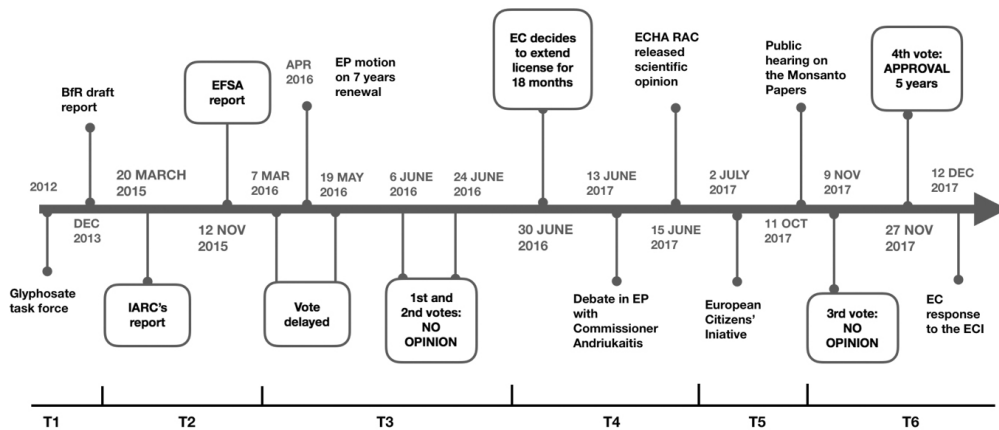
BfR draft report

EFSA report

APR 2016

EP motion on 7 years renewal

EC decides to extend license for 18 months

ECHA RAC released scientific opinion

Public hearing on the Monsanto Papers

4th vote: APPROVAL 5 years

2012

20 MARCH 2015

7 MAR 2016

19 MAY 2016

6 JUNE 2016

24 JUNE 2016

13 JUNE 2017

2 JULY 2017

9 NOV 2017

12 DEC 2017

DEC 2013

12 NOV 2015

30 JUNE 2016

15 JUNE 2017

11 OCT 2017

27 NOV 2017

Glyphosate task force

IARC's report

Vote delayed

1st and 2nd votes: NO OPINION

Debate in EP with Commissioner Andriukaitis

European Citizens' Iniative

3rd vote: NO OPINION

EC response to the ECI

T1

T2

T3

T4

T5

T6